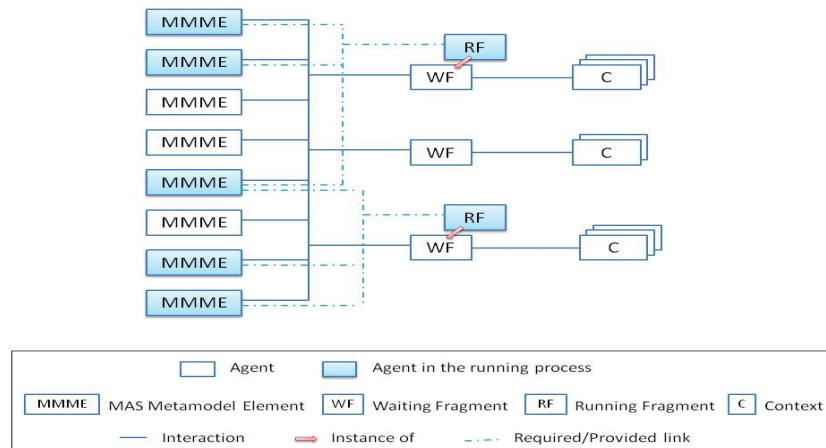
MMME
MMME
MMME
MMME
MMME
MMME
MMME
MMME

RF
WF
C

WF
C

RF
WF
C

Agent
Agent in the running process
MMME MAS Metamodel Element
WF Waiting Fragment
RF Running Fragment
C Context
Interaction
Instance of
Required/Provided link